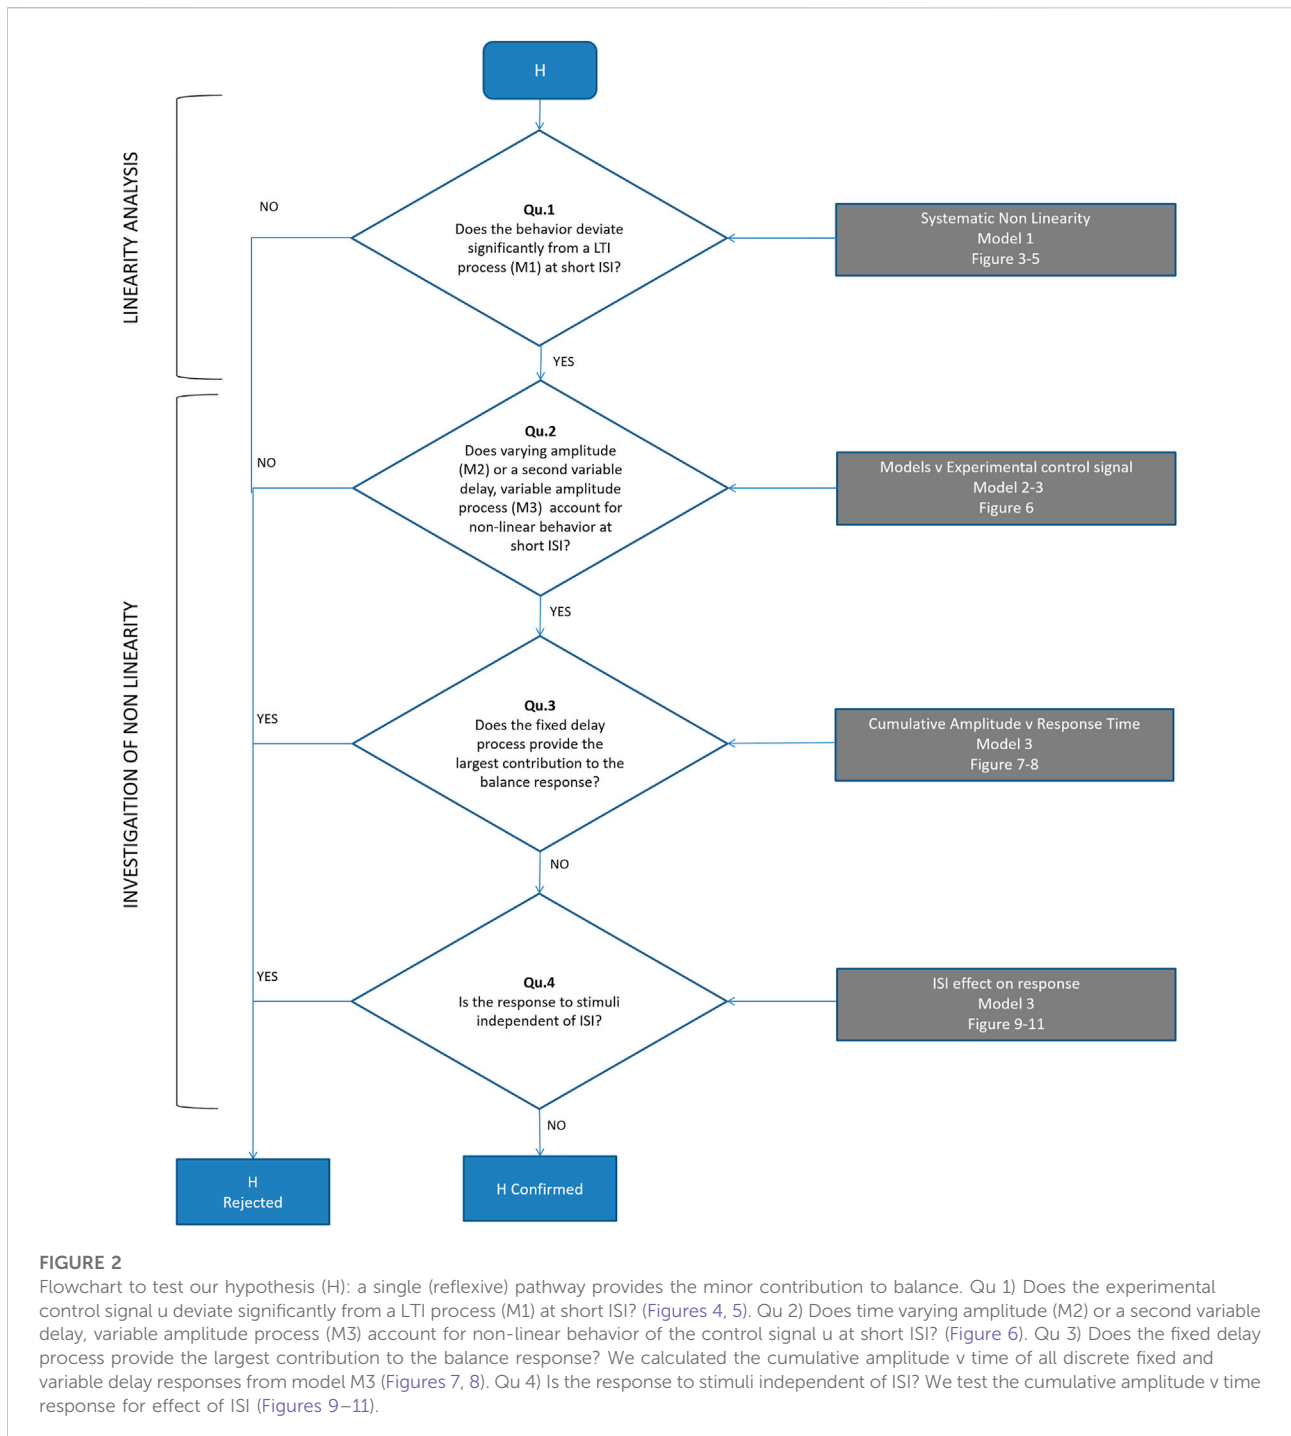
H

LINEARITY ANALYSIS

NO

Qu.1
Does the behavior deviate significantly from a LTI process (M1) at short ISI?

Systematic Non Linearity
Model 1
Figure 3-5

YES

INVESTIGAITION OF NON LINEARITY

NO

Qu.2
Does varying amplitude (M2) or a second variable delay, variable amplitude process (M3) account for non-linear behavior at short ISI?

Models v Experimental control signal
Model 2-3
Figure 6

YES

YES

Qu.3
Does the fixed delay process provide the largest contribution to the balance response?

Cumulative Amplitude v Response Time
Model 3
Figure 7-8

NO

YES

Qu.4
Is the response to stimuli independent of ISI?

ISI effect on response
Model 3
Figure 9-11

NO

H
Rejected

H Confirmed

FIGURE 2
Flowchart to test our hypothesis (H): a single (reflexive) pathway provides the minor contribution to balance. Qu 1) Does the experimental control signal u deviate significantly from a LTI process (M1) at short ISI? (Figures 4, 5). Qu 2) Does time varying amplitude (M2) or a second variable delay, variable amplitude process (M3) account for non-linear behavior of the control signal u at short ISI? (Figure 6). Qu 3) Does the fixed delay process provide the largest contribution to the balance response? We calculated the cumulative amplitude v time of all discrete fixed and variable delay responses from model M3 (Figures 7, 8). Qu 4) Is the response to stimuli independent of ISI? We test the cumulative amplitude v time response for effect of ISI (Figures 9–11).